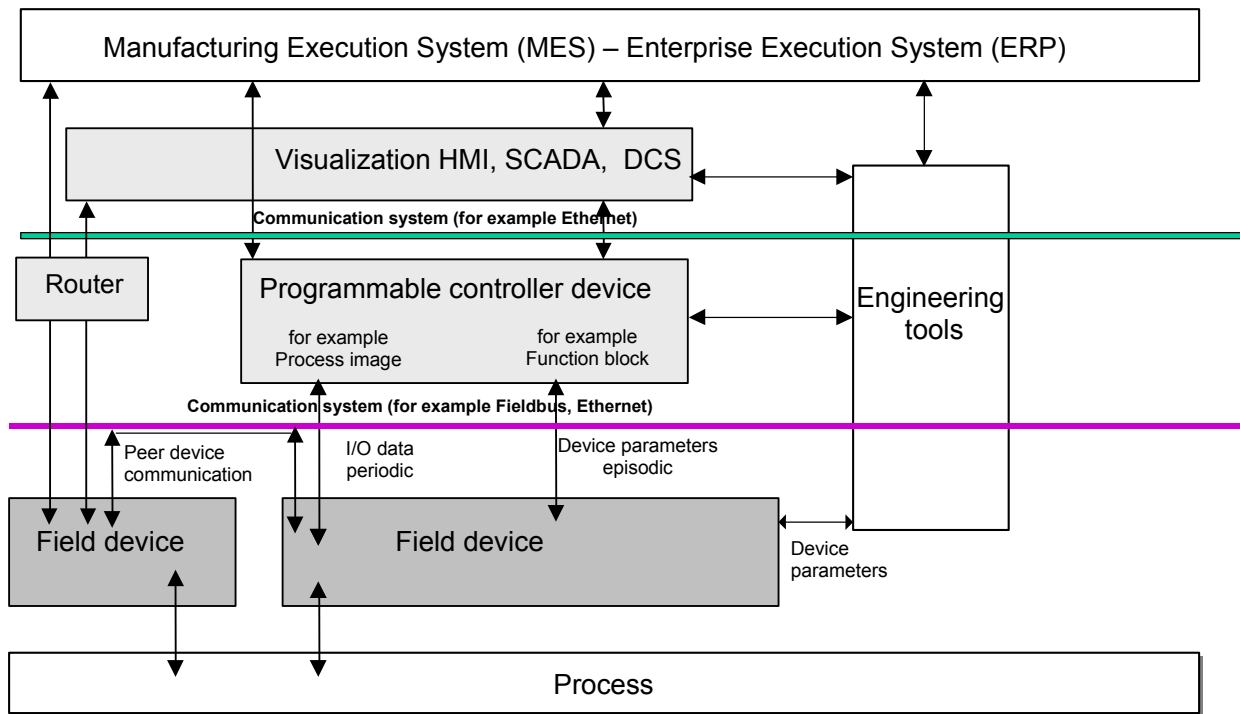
Manufacturing Execution System (MES) – Enterprise Execution System (ERP)

Visualization HMI, SCADA, DCS

Communication system (for example Ethernet)

Router

Programmable controller device

for example
Process image

for example
Function block

Engineering tools

Communication system (for example Fieldbus, Ethernet)

Peer device communication

I/O data periodic

Device parameters episodic

Field device

Field device

Device parameters

Process